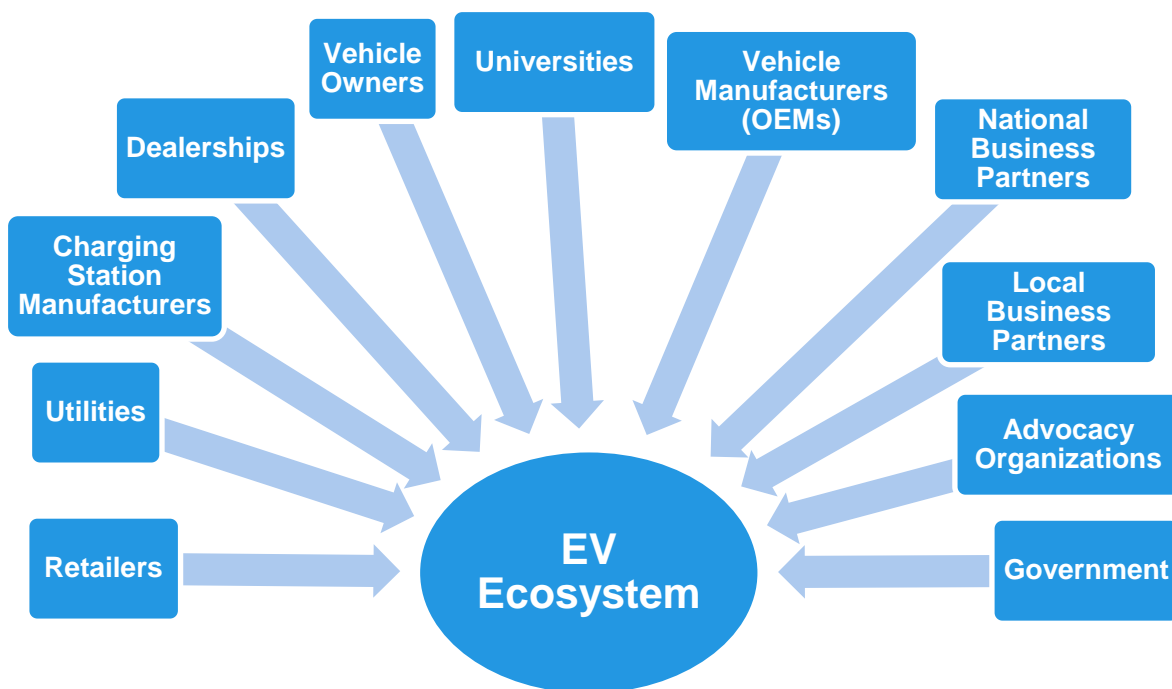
Vehicle Owners

Universities

Vehicle Manufacturers (OEMs)

Dealerships

National Business Partners

Charging Station Manufacturers

Local Business Partners

Utilities

Advocacy Organizations

Retailers

EV Ecosystem

Government